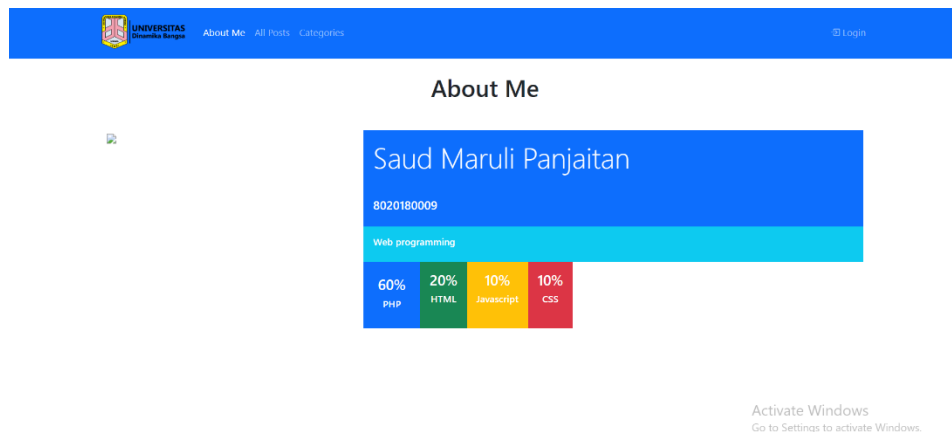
UNIVERSITAS Dinamika Bangsa
About Me All Posts Categories
Login

About Me

Saud Maruli Panjaitan

8020180009

Web programming

60%
PHP

20%
HTML

10%
Javascript

10%
CSS

Activate Windows
Go to Settings to activate Windows.